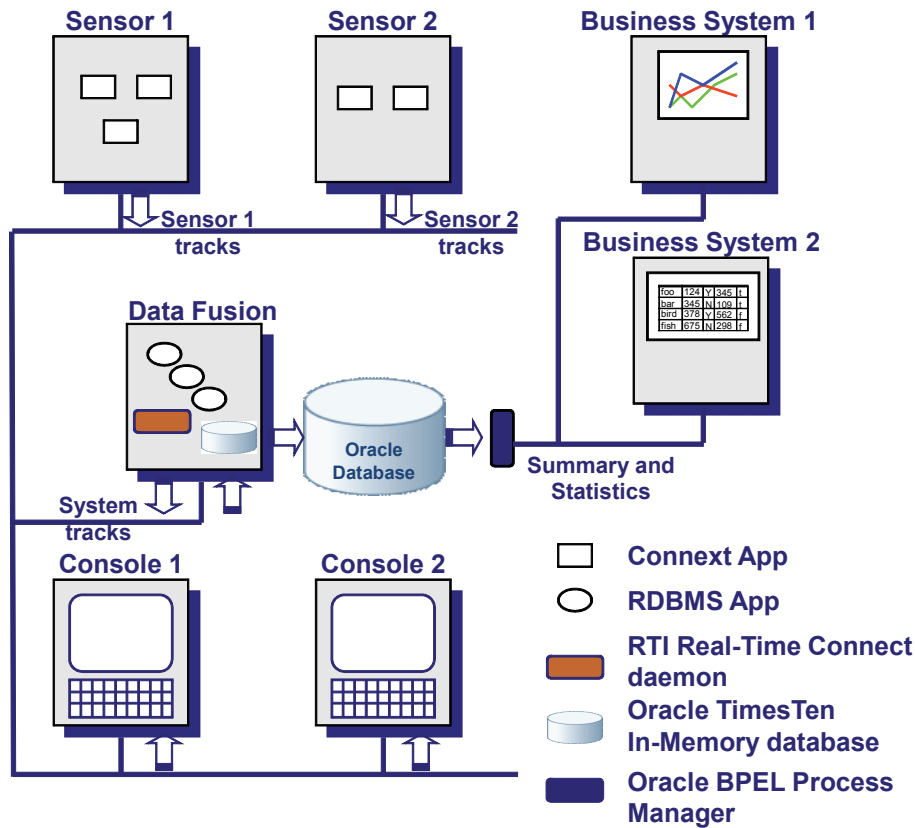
Sensor 1

Sensor 2

Business System 1

Sensor 1 tracks

Sensor 2 tracks

Business System 2

| foo | 124 | Y | 345 | t |
|---|---|---|---|---|
| bar | 345 | N | 109 | t |
| bird | 378 | Y | 562 | f |
| fish | 675 | N | 298 | f |

Data Fusion

Oracle Database

Summary and Statistics

System tracks

Console 1

Console 2

Connext App

RDBMS App

RTI Real-Time Connect daemon

Oracle TimesTen In-Memory database

Oracle BPEL Process Manager